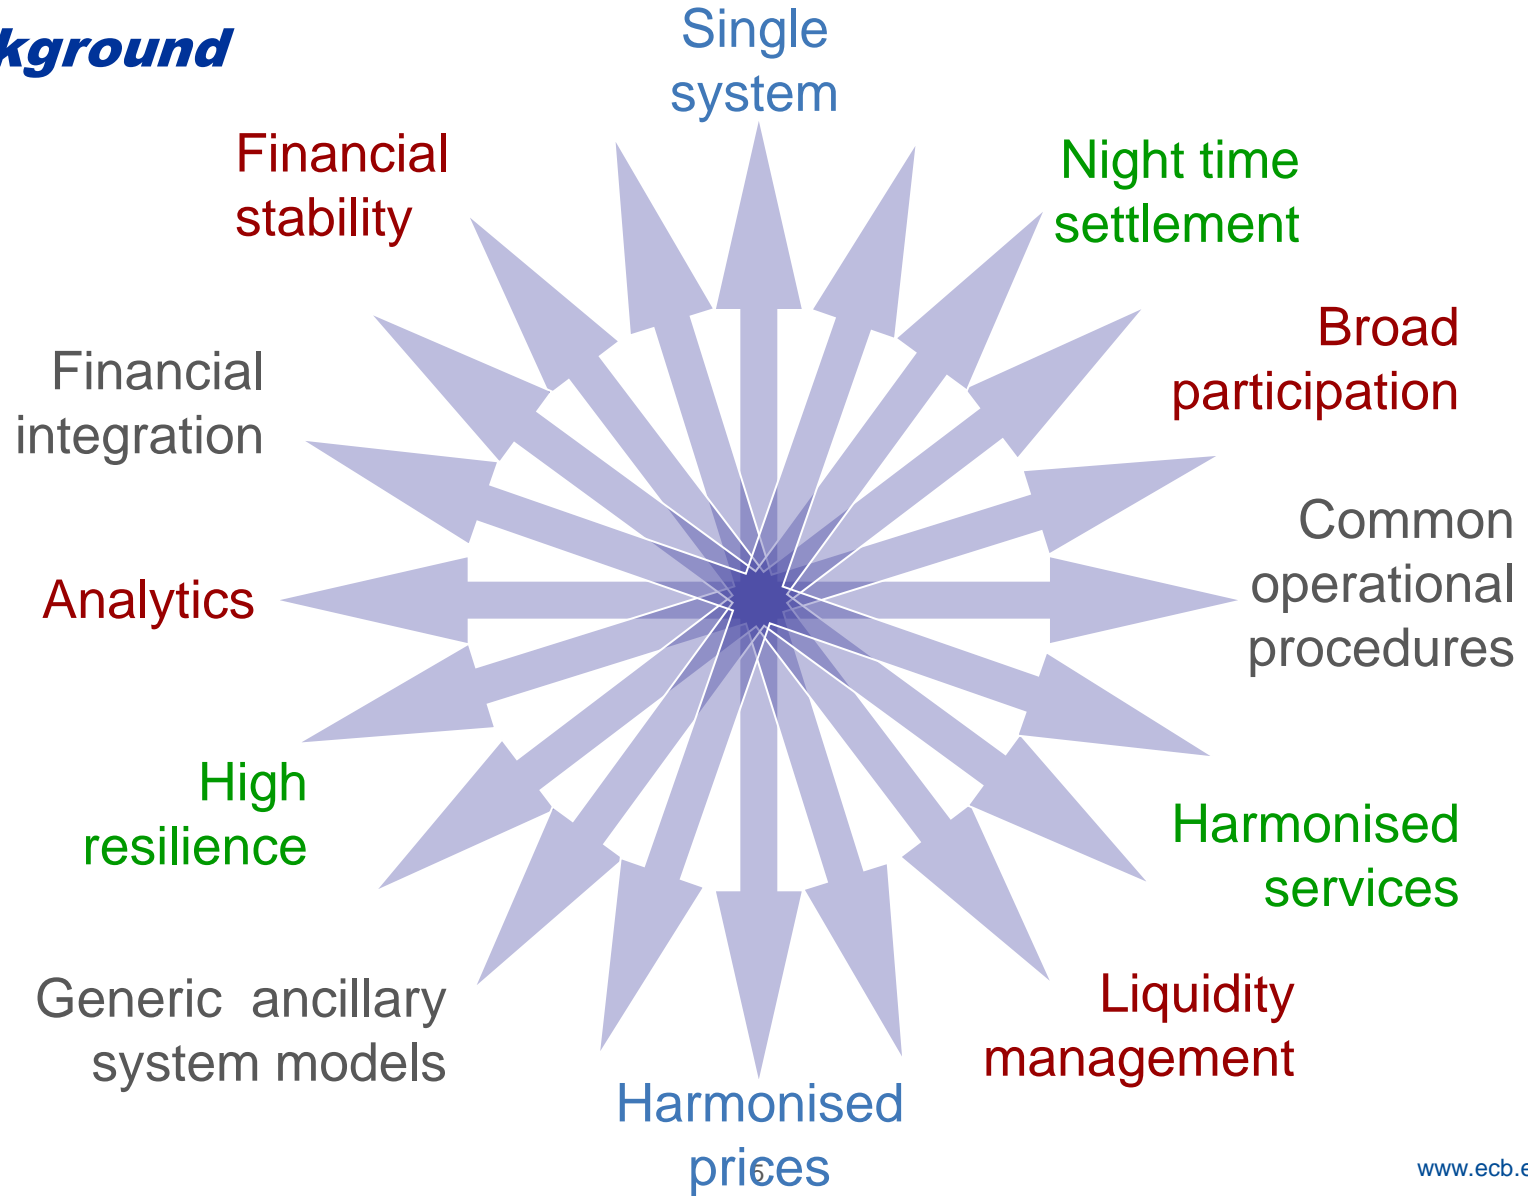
kground

Single system

Financial stability

Night time settlement

Broad participation

Financial integration

Common operational procedures

Analytics

High resilience

Harmonised services

Generic ancillary system models

Liquidity management

Harmonised prices

5

www.ecb.e